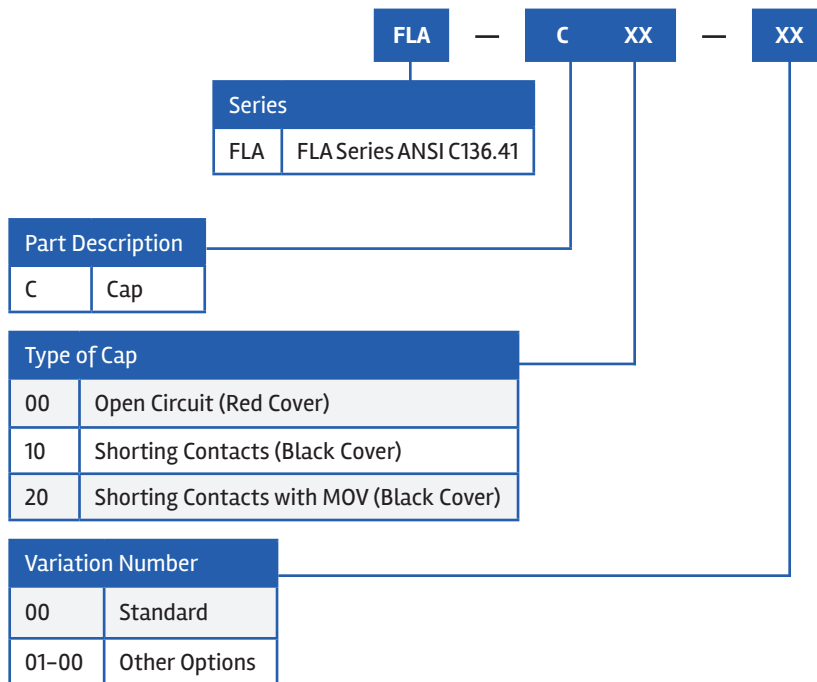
FLA — C XX — XX

| Series | |
|---|---|
| FLA | FLA Series ANSI C136.41 |

| Part Description | |
|---|---|
| C | Cap |

| Type of Cap | |
|---|---|
| 00 | Open Circuit (Red Cover) |
| 10 | Shorting Contacts (Black Cover) |
| 20 | Shorting Contacts with MOV (Black Cover) |

| Variation Number | |
|---|---|
| 00 | Standard |
| 01–00 | Other Options |